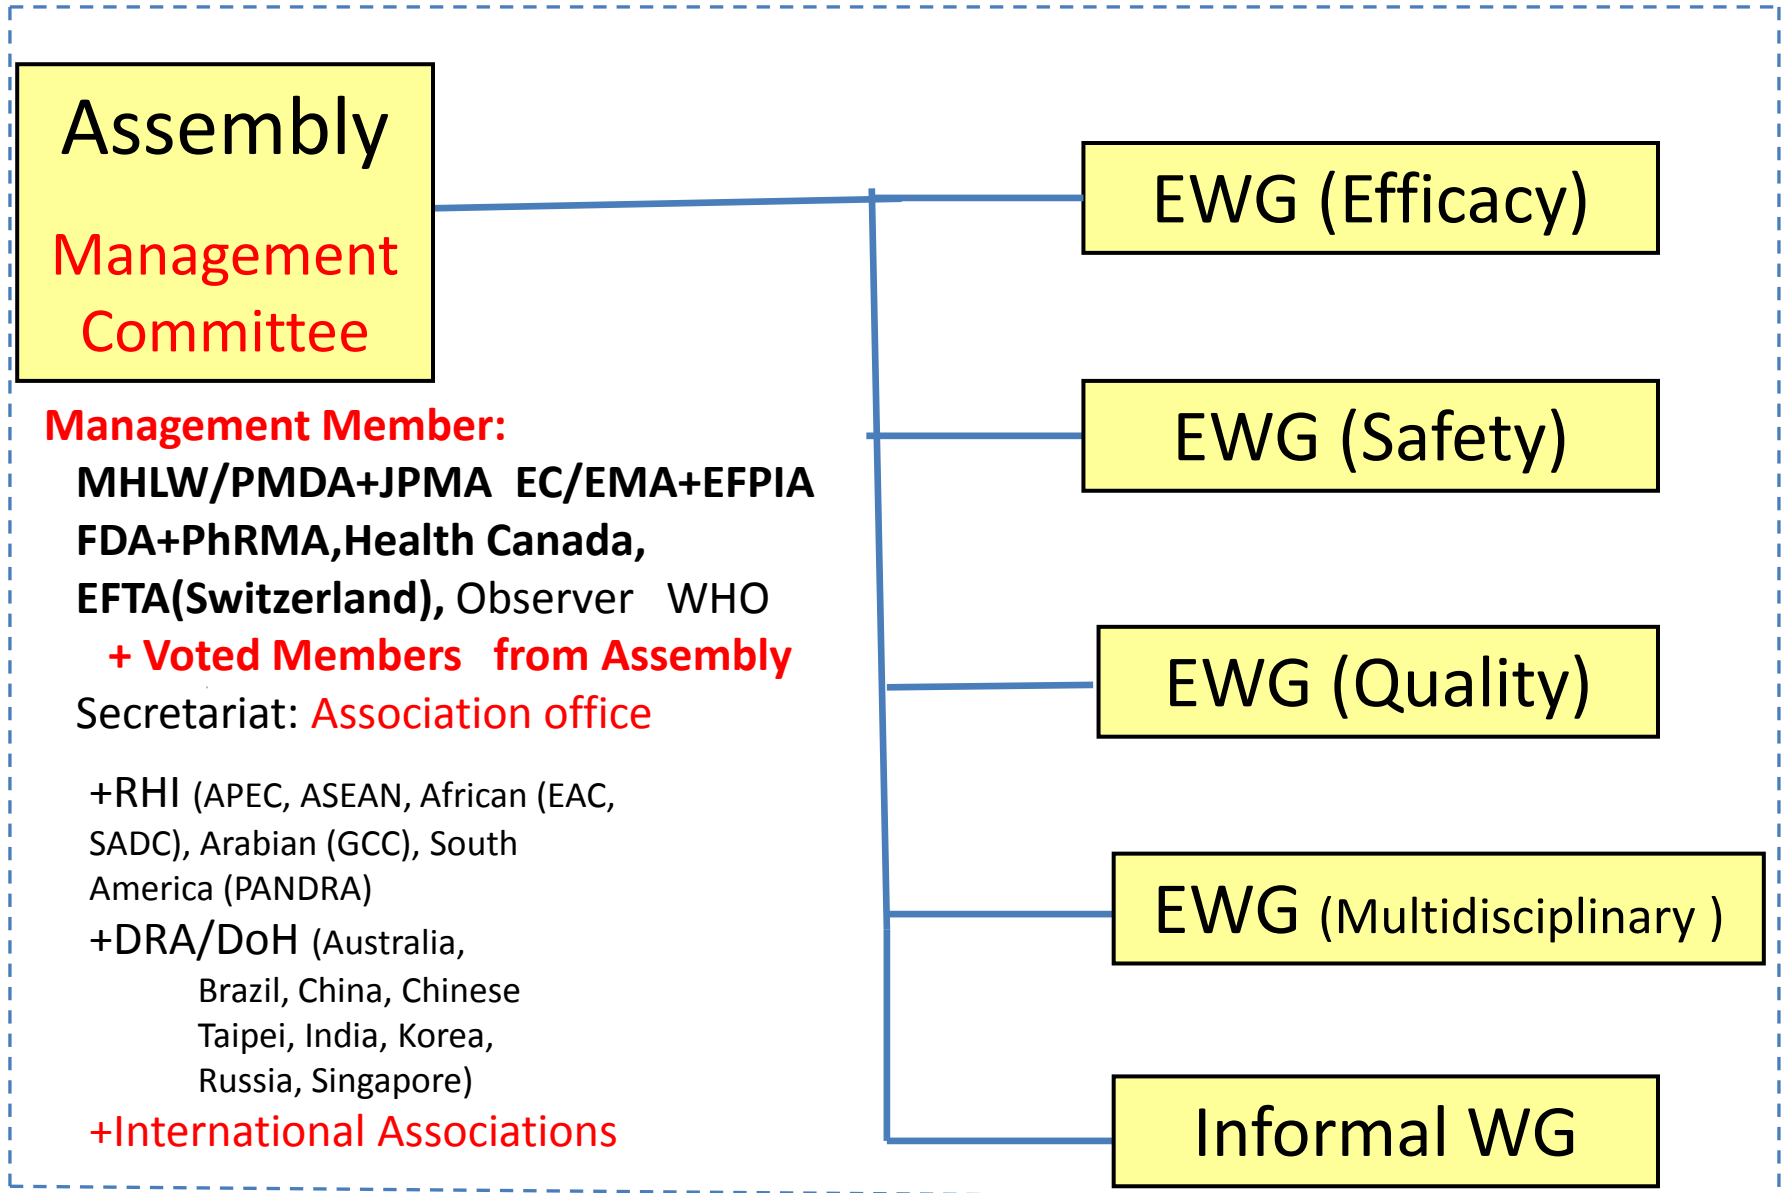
Assembly

Management Committee

Management Member:
MHLW/PMDA+JPMA EC/EMA+EFPIA FDA+PhRMA,Health Canada, EFTA(Switzerland), Observer WHO
+ Voted Members from Assembly
Secretariat: Association office

+RHI (APEC, ASEAN, African (EAC, SADC), Arabian (GCC), South America (PANDRA)
+DRA/DoH (Australia, Brazil, China, Chinese Taipei, India, Korea, Russia, Singapore)
+International Associations

EWG (Efficacy)

EWG (Safety)

EWG (Quality)

EWG (Multidisciplinary )

Informal WG